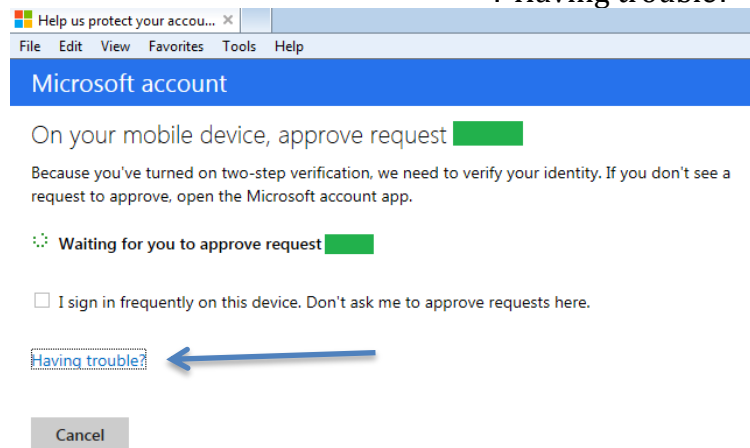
Help us protect your accou... ×

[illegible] Having trouble?

File Edit View Favorites Tools Help

Microsoft account

On your mobile device, approve request

Because you've turned on two-step verification, we need to verify your identity. If you don't see a request to approve, open the Microsoft account app.

Waiting for you to approve request

I sign in frequently on this device. Don't ask me to approve requests here.

Having trouble?

Cancel